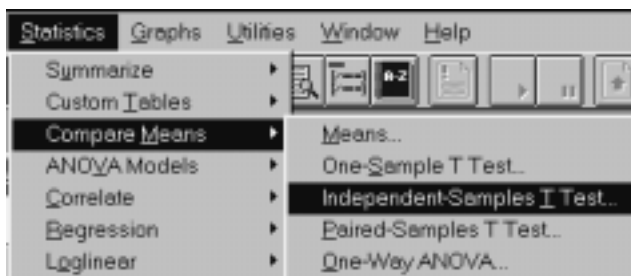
Statistics Graphs Utilities Window Help

Summarize
Custom Tables
Compare Means
ANOVA Models
Correlate
Regression
Loglinear

A-Z

Means...
One-Sample T Test...
Independent-Samples T Test...
Paired-Samples T Test...
One-Way ANOVA...